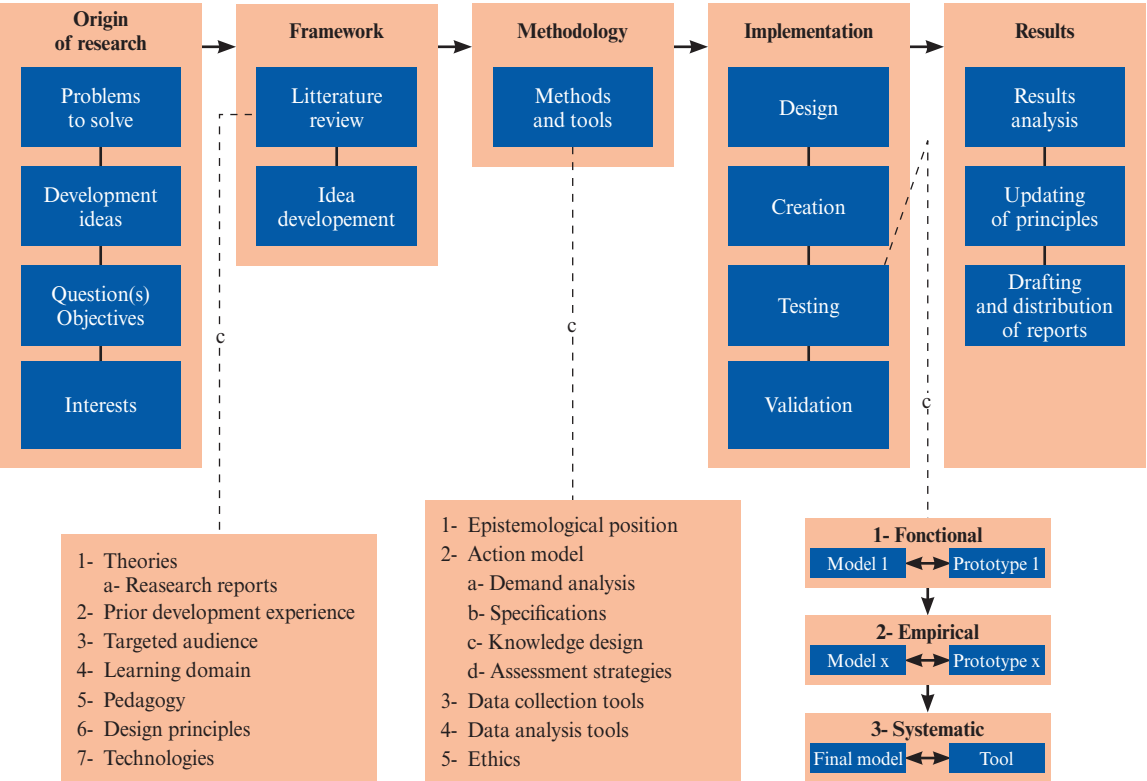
Origin of research

Problems to solve

Development ideas

Question(s) Objectives

Interests

Framework

Litterature review

Idea developement

Methodology

Methods and tools

Implementation

Design

Creation

Testing

Validation

Results

Results analysis

Updating of principles

Drafting and distribution of reports

c

c

c

1- Theories
a- Reasearch reports
2- Prior development experience
3- Targeted audience
4- Learning domain
5- Pedagogy
6- Design principles
7- Technologies

1- Epistemological position
2- Action model
a- Demand analysis
b- Specifications
c- Knowledge design
d- Assessment strategies
3- Data collection tools
4- Data analysis tools
5- Ethics

1- Fonctional
Model 1
Prototype 1

2- Empirical
Model x
Prototype x

3- Systematic
Final model
Tool